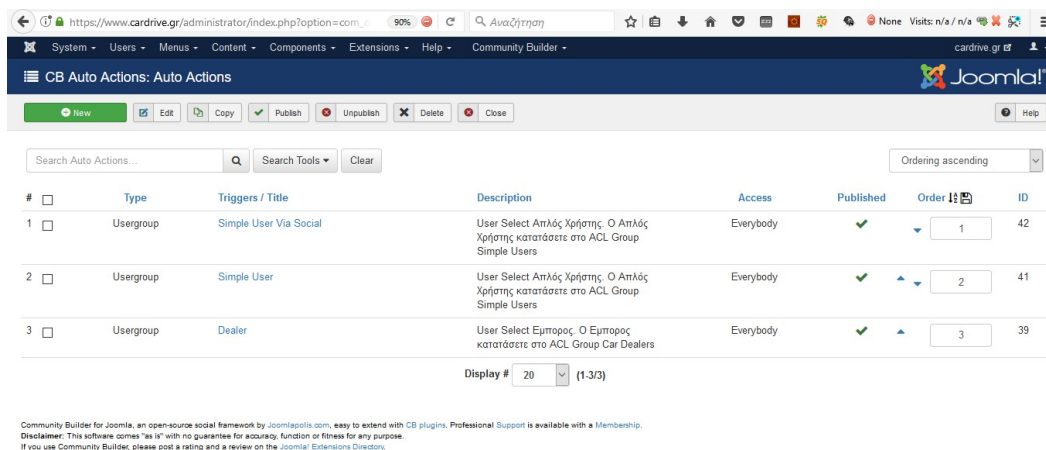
https://www.cardrive.gr/administrator/index.php?option=com_c 90% Αναζήτηση None Visits: n/a / n/a

System ▾ Users ▾ Menus ▾ Content ▾ Components ▾ Extensions ▾ Help ▾ Community Builder ▾ cardrive.gr

CB Auto Actions: Auto Actions

Joomla!

New Edit Copy Publish Unpublish Delete Close Help

Search Auto Actions... Search Tools ▾ Clear Ordering ascending

| # | | Type | Triggers / Title | Description | Access | Published | Order | ID |
|---|---|---|---|---|---|---|---|---|
| 1 | | Usergroup | Simple User Via Social | User Select Απλός Χρήστης. Ο Απλός Χρήστης κατατάσετε στο ACL Group Simple Users | Everybody | ✔ | 1 | 42 |
| 2 | | Usergroup | Simple User | User Select Απλός Χρήστης. Ο Απλός Χρήστης κατατάσετε στο ACL Group Simple Users | Everybody | ✔ | 2 | 41 |
| 3 | | Usergroup | Dealer | User Select Εμπορος. Ο Εμπορος κατατάσετε στο ACL Group Car Dealers | Everybody | ✔ | 3 | 39 |

Display # 20 (1-3/3)

Community Builder for Joomla, an open-source social framework by Joomlapolis.com, easy to extend with CB plugins. Professional Support is available with a Membership.
Disclaimer: This software comes "as is" with no guarantee for accuracy, function or fitness for any purpose.
If you use Community Builder, please post a rating and a review on the Joomla! Extensions Directory.